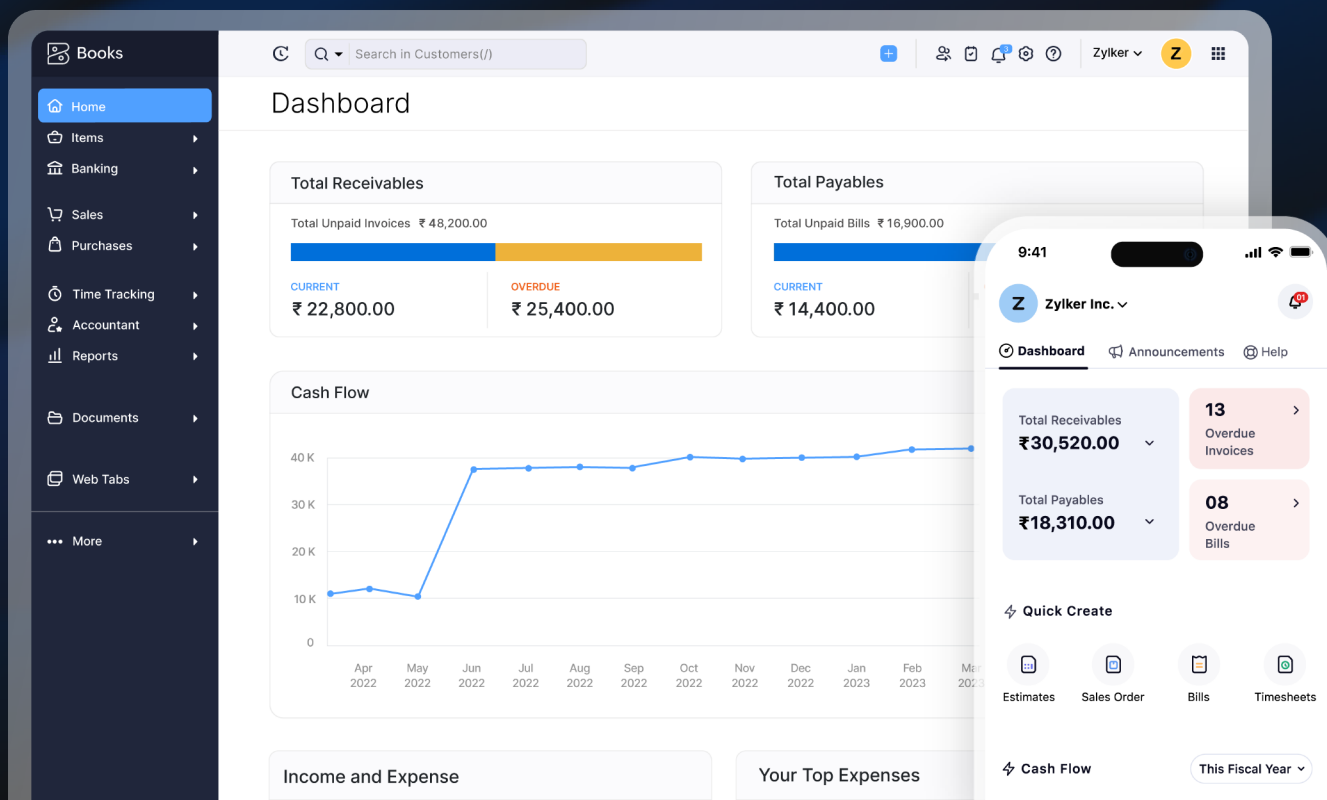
Books

Home
Items
Banking
Sales
Purchases
Time Tracking
Accountant
Reports
Documents
Web Tabs
More

Search in Customers(/)

Zylker

Z

Dashboard

Total Receivables

Total Unpaid Invoices ₹ 48,200.00

CURRENT
₹ 22,800.00

OVERDUE
₹ 25,400.00

Total Payables

Total Unpaid Bills ₹ 16,900.00

CURRENT
₹ 14,400.00

Cash Flow

40 K
30 K
20 K
10 K
0

Apr 2022
May 2022
Jun 2022
Jul 2022
Aug 2022
Sep 2022
Oct 2022
Nov 2022
Dec 2022
Jan 2023
Feb 2023
Ma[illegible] 202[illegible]

Income and Expense

Your Top Expenses

9:41

Z Zylker Inc.

01

Dashboard
Announcements
Help

Total Receivables
₹30,520.00

13
Overdue Invoices

Total Payables
₹18,310.00

08
Overdue Bills

Quick Create

Estimates
Sales Order
Bills
Timesheets

Cash Flow

This Fiscal Year